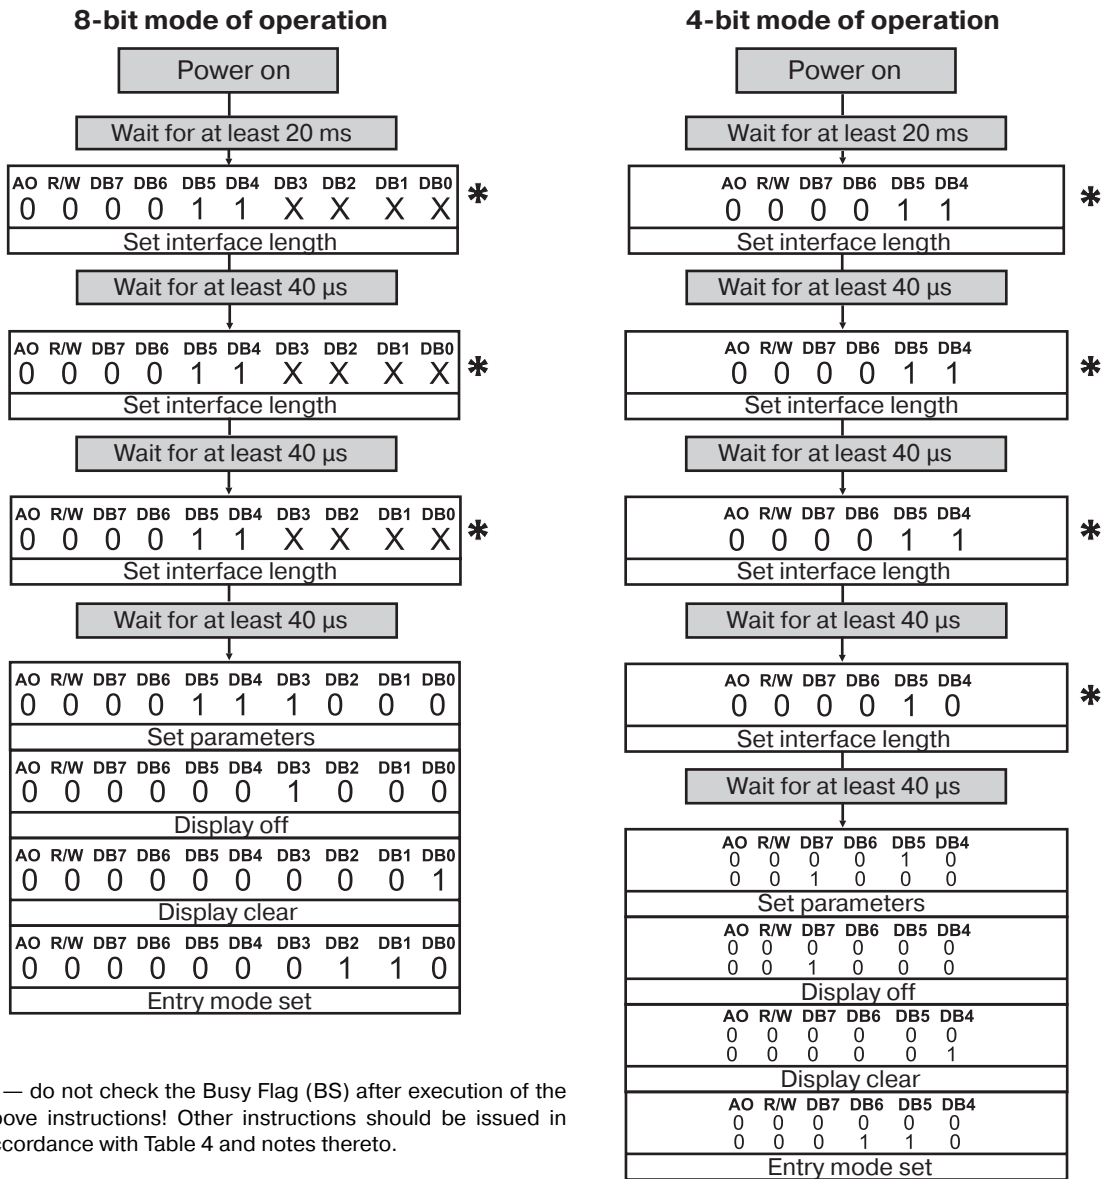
8-bit mode of operation

Power on

Wait for at least 20 ms

| AO | R/W | DB7 | DB6 | DB5 | DB4 | DB3 | DB2 | DB1 | DB0 |
|---|---|---|---|---|---|---|---|---|---|
| 0 | 0 | 0 | 0 | 1 | 1 | X | X | X | X |

✱

Set interface length

Wait for at least 40 µs

| AO | R/W | DB7 | DB6 | DB5 | DB4 | DB3 | DB2 | DB1 | DB0 |
|---|---|---|---|---|---|---|---|---|---|
| 0 | 0 | 0 | 0 | 1 | 1 | X | X | X | X |

✱

Set interface length

Wait for at least 40 µs

| AO | R/W | DB7 | DB6 | DB5 | DB4 | DB3 | DB2 | DB1 | DB0 |
|---|---|---|---|---|---|---|---|---|---|
| 0 | 0 | 0 | 0 | 1 | 1 | X | X | X | X |

✱

Set interface length

Wait for at least 40 µs

| AO | R/W | DB7 | DB6 | DB5 | DB4 | DB3 | DB2 | DB1 | DB0 |
|---|---|---|---|---|---|---|---|---|---|
| 0 | 0 | 0 | 0 | 1 | 1 | 1 | 0 | 0 | 0 |

Set parameters

| AO | R/W | DB7 | DB6 | DB5 | DB4 | DB3 | DB2 | DB1 | DB0 |
|---|---|---|---|---|---|---|---|---|---|
| 0 | 0 | 0 | 0 | 0 | 0 | 1 | 0 | 0 | 0 |

Display off

| AO | R/W | DB7 | DB6 | DB5 | DB4 | DB3 | DB2 | DB1 | DB0 |
|---|---|---|---|---|---|---|---|---|---|
| 0 | 0 | 0 | 0 | 0 | 0 | 0 | 0 | 0 | 1 |

Display clear

| AO | R/W | DB7 | DB6 | DB5 | DB4 | DB3 | DB2 | DB1 | DB0 |
|---|---|---|---|---|---|---|---|---|---|
| 0 | 0 | 0 | 0 | 0 | 0 | 0 | 1 | 1 | 0 |

Entry mode set

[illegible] — do not check the Busy Flag (BS) after execution of the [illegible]bove instructions! Other instructions should be issued in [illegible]ccordance with Table 4 and notes thereto.

4-bit mode of operation

Power on

Wait for at least 20 ms

| AO | R/W | DB7 | DB6 | DB5 | DB4 |
|---|---|---|---|---|---|
| 0 | 0 | 0 | 0 | 1 | 1 |

✱

Set interface length

Wait for at least 40 µs

| AO | R/W | DB7 | DB6 | DB5 | DB4 |
|---|---|---|---|---|---|
| 0 | 0 | 0 | 0 | 1 | 1 |

✱

Set interface length

Wait for at least 40 µs

| AO | R/W | DB7 | DB6 | DB5 | DB4 |
|---|---|---|---|---|---|
| 0 | 0 | 0 | 0 | 1 | 1 |

✱

Set interface length

Wait for at least 40 µs

| AO | R/W | DB7 | DB6 | DB5 | DB4 |
|---|---|---|---|---|---|
| 0 | 0 | 0 | 0 | 1 | 0 |

✱

Set interface length

Wait for at least 40 µs

| AO | R/W | DB7 | DB6 | DB5 | DB4 |
|---|---|---|---|---|---|
| 0 | 0 | 0 | 0 | 1 | 0 |
| 0 | 0 | 1 | 0 | 0 | 0 |

Set parameters

| AO | R/W | DB7 | DB6 | DB5 | DB4 |
|---|---|---|---|---|---|
| 0 | 0 | 0 | 0 | 0 | 0 |
| 0 | 0 | 1 | 0 | 0 | 0 |

Display off

| AO | R/W | DB7 | DB6 | DB5 | DB4 |
|---|---|---|---|---|---|
| 0 | 0 | 0 | 0 | 0 | 0 |
| 0 | 0 | 0 | 0 | 0 | 1 |

Display clear

| AO | R/W | DB7 | DB6 | DB5 | DB4 |
|---|---|---|---|---|---|
| 0 | 0 | 0 | 0 | 0 | 0 |
| 0 | 0 | 0 | 1 | 1 | 0 |

Entry mode set